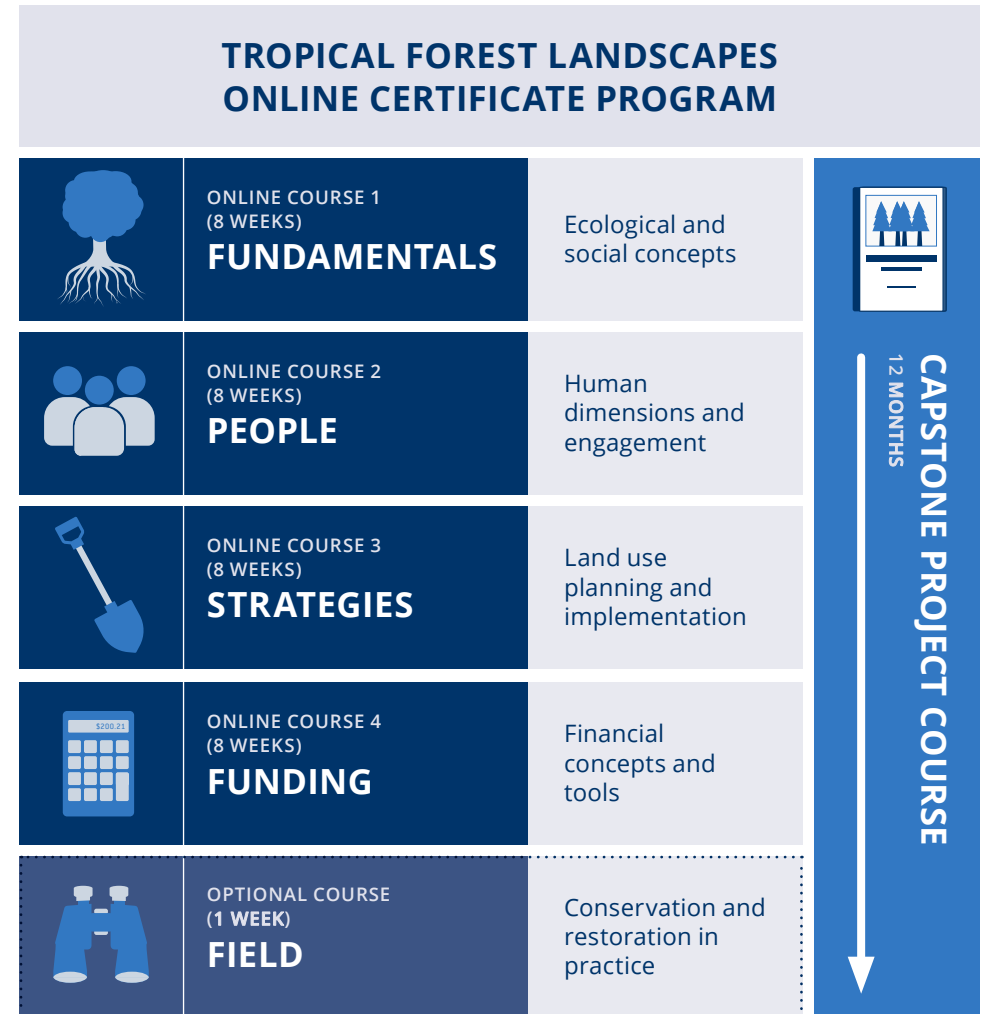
TROPICAL FOREST LANDSCAPES
ONLINE CERTIFICATE PROGRAM

ONLINE COURSE 1
(8 WEEKS)
FUNDAMENTALS

Ecological and social concepts

ONLINE COURSE 2
(8 WEEKS)
PEOPLE

Human dimensions and engagement

ONLINE COURSE 3
(8 WEEKS)
STRATEGIES

Land use planning and implementation

$200.21

ONLINE COURSE 4
(8 WEEKS)
FUNDING

Financial concepts and tools

OPTIONAL COURSE
(1 WEEK)
FIELD

Conservation and restoration in practice

CAPSTONE PROJECT COURSE
12 MONTHS